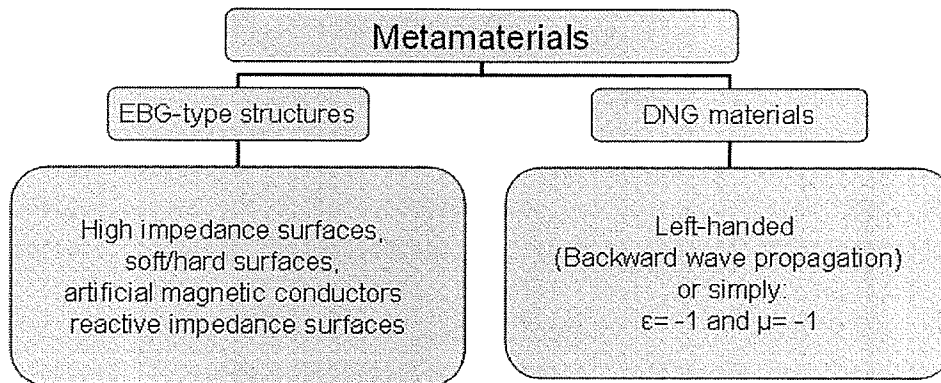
Metamaterials

EBG-type structures

High impedance surfaces, soft/hard surfaces, artificial magnetic conductors reactive impedance surfaces

DNG materials

Left-handed (Backward wave propagation) or simply: $\varepsilon = -1$ and $\mu = -1$